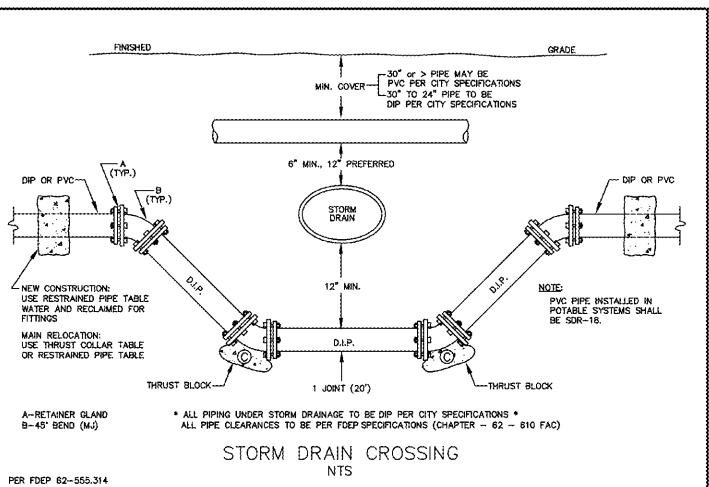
FINISHED

GRADE

MIN. COVER

30" or > PIPE MAY BE PVC PER CITY SPECIFICATIONS

30" TO 24" PIPE TO BE DIP PER CITY SPECIFICATIONS

6" MIN., 12" PREFERRED

DIP OR PVC

A (TYP.)

B (TYP.)

STORM DRAIN

DIP OR PVC

D.I.P.

D.I.P.

12" MIN.

NEW CONSTRUCTION: USE RESTRAINED PIPE TABLE WATER AND RECLAIMED FOR FITTINGS

MAIN RELOCATION: USE THRUST COLLAR TABLE OR RESTRAINED PIPE TABLE

NOTE:
PVC PIPE INSTALLED IN POTABLE SYSTEMS SHALL BE SDR-18.

D.I.P.

THRUST BLOCK

1 JOINT (20')

THRUST BLOCK

A-RETAINER GLAND
B-45° BEND (MJ)

* ALL PIPING UNDER STORM DRAINAGE TO BE DIP PER CITY SPECIFICATIONS *
ALL PIPE CLEARANCES TO BE PER FDEP SPECIFICATIONS (CHAPTER – 62 – 610 FAC)

STORM DRAIN CROSSING
NTS

PER FDEP 62-555.314